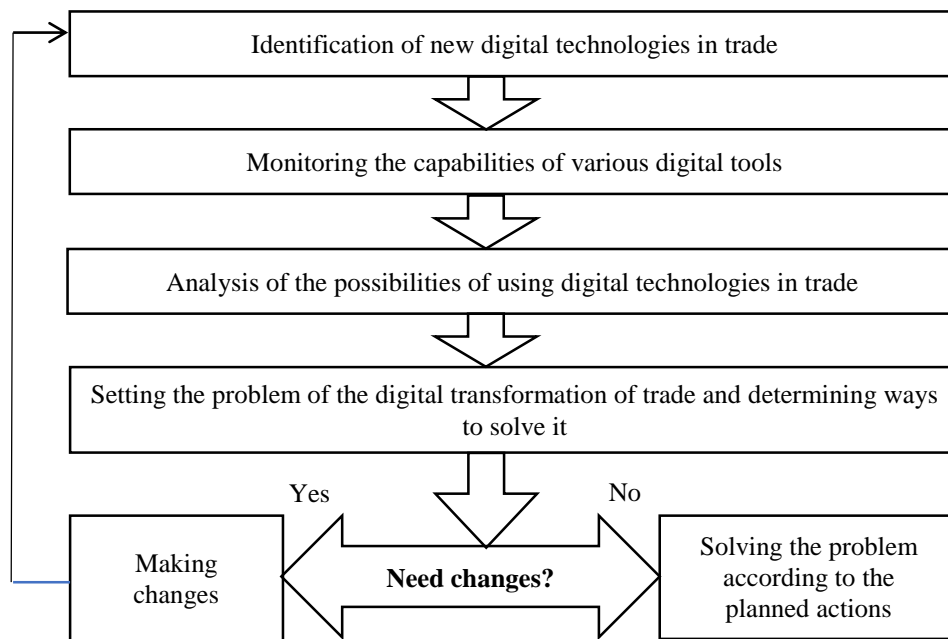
Identification of new digital technologies in trade

Monitoring the capabilities of various digital tools

Analysis of the possibilities of using digital technologies in trade

Setting the problem of the digital transformation of trade and determining ways to solve it

Yes

No

Making changes

Need changes?

Solving the problem according to the planned actions